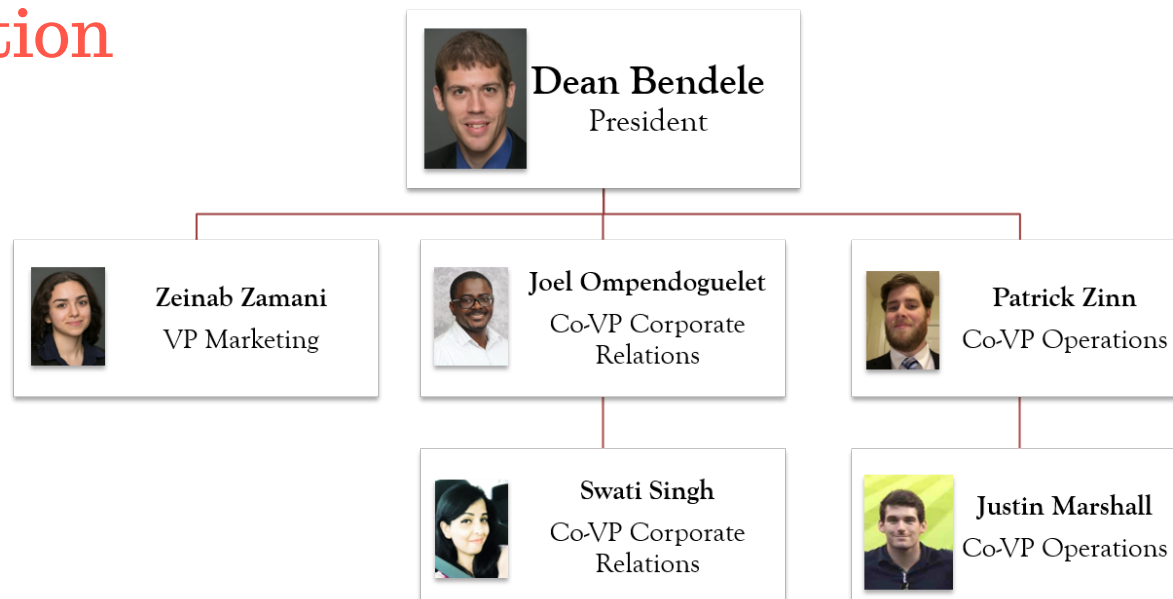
tion

Dean Bendele
President

Zeinab Zamani
VP Marketing

Joel Ompendoguelet
Co-VP Corporate Relations

Patrick Zinn
Co-VP Operations

Swati Singh
Co-VP Corporate Relations

Justin Marshall
Co-VP Operations